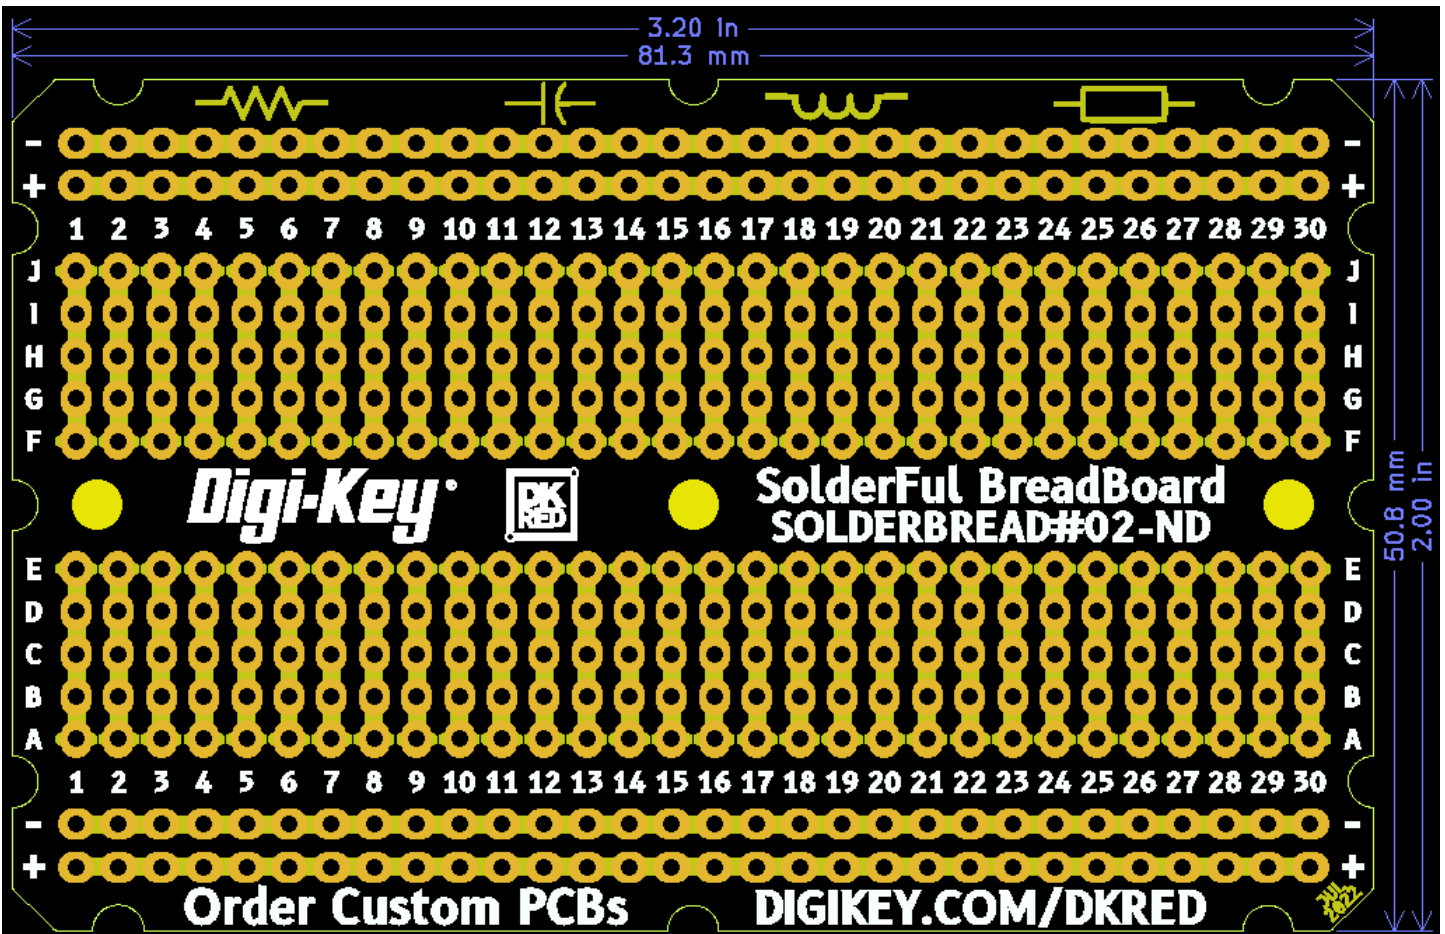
3.20 in
81.3 mm

50.8 mm
2.00 in

- -
+ +
1 2 3 4 5 6 7 8 9 10 11 12 13 14 15 16 17 18 19 20 21 22 23 24 25 26 27 28 29 30
J J
I I
H H
G G
F F

Digi-Key®

DK RED

SolderFul BreadBoard
SOLDERBREAD#02-ND

E E
D D
C C
B B
A A
1 2 3 4 5 6 7 8 9 10 11 12 13 14 15 16 17 18 19 20 21 22 23 24 25 26 27 28 29 30
- -
+ +

Order Custom PCBs

DIGIKEY.COM/DKRED

JUL 2022